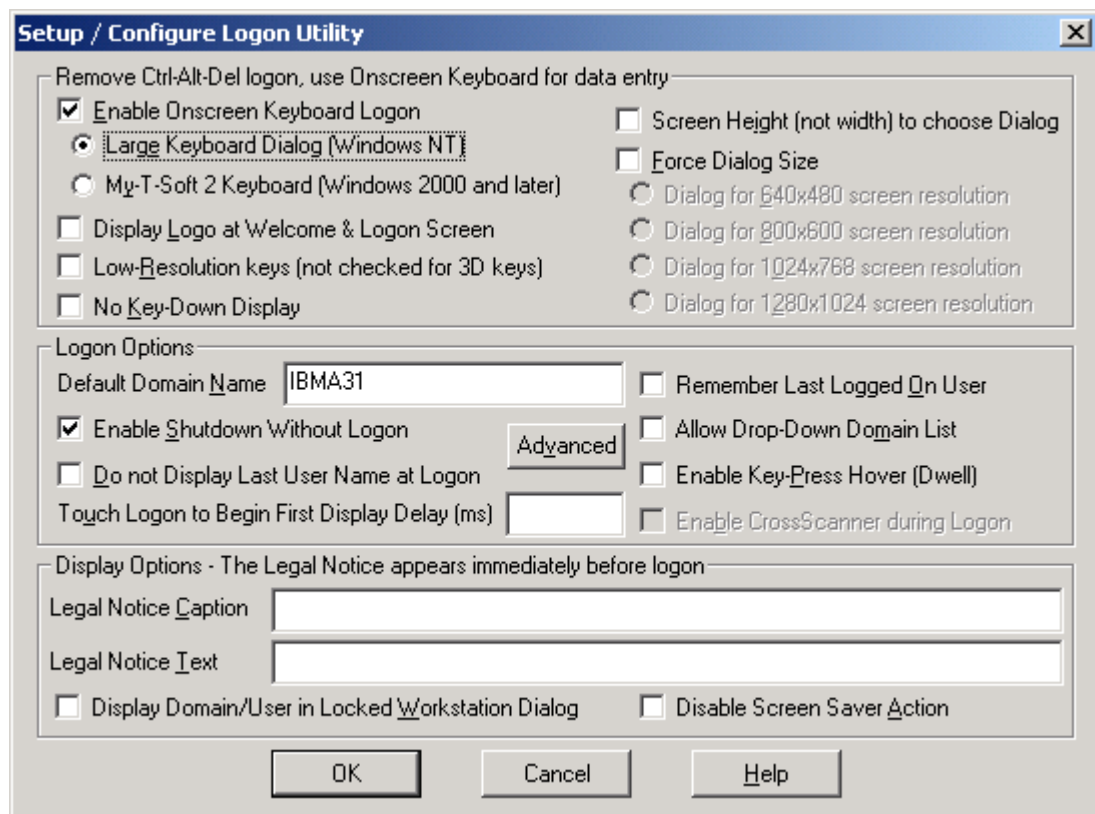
Setup / Configure Logon Utility

Remove Ctrl-Alt-Del logon, use Onscreen Keyboard for data entry

Enable Onscreen Keyboard Logon

Large Keyboard Dialog (Windows NT)

My-T-Soft 2 Keyboard (Windows 2000 and later)

Display Logo at Welcome & Logon Screen

Low-Resolution keys (not checked for 3D keys)

No Key-Down Display

Screen Height (not width) to choose Dialog

Force Dialog Size

Dialog for 640x480 screen resolution

Dialog for 800x600 screen resolution

Dialog for 1024x768 screen resolution

Dialog for 1280x1024 screen resolution

Logon Options

Default Domain Name IBMA31

Enable Shutdown Without Logon

Advanced

Do not Display Last User Name at Logon

Touch Logon to Begin First Display Delay (ms)

Remember Last Logged On User

Allow Drop-Down Domain List

Enable Key-Press Hover (Dwell)

Enable CrossScanner during Logon

Display Options - The Legal Notice appears immediately before logon

Legal Notice Caption

Legal Notice Text

Display Domain/User in Locked Workstation Dialog

Disable Screen Saver Action

OK

Cancel

Help